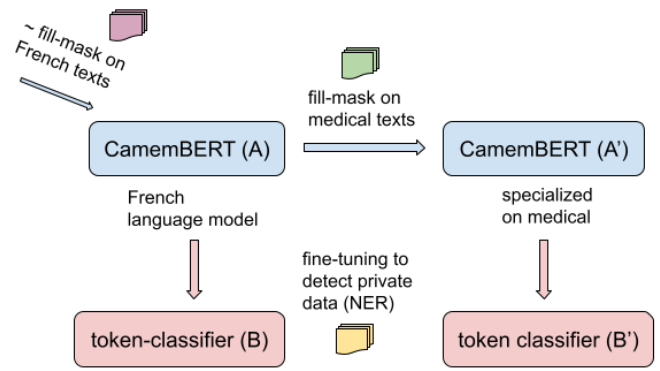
~ fill-mask on French texts

fill-mask on medical texts

CamemBERT (A)

CamemBERT (A')

French language model

specialized on medical

fine-tuning to detect private data (NER)

token-classifier (B)

token classifier (B')